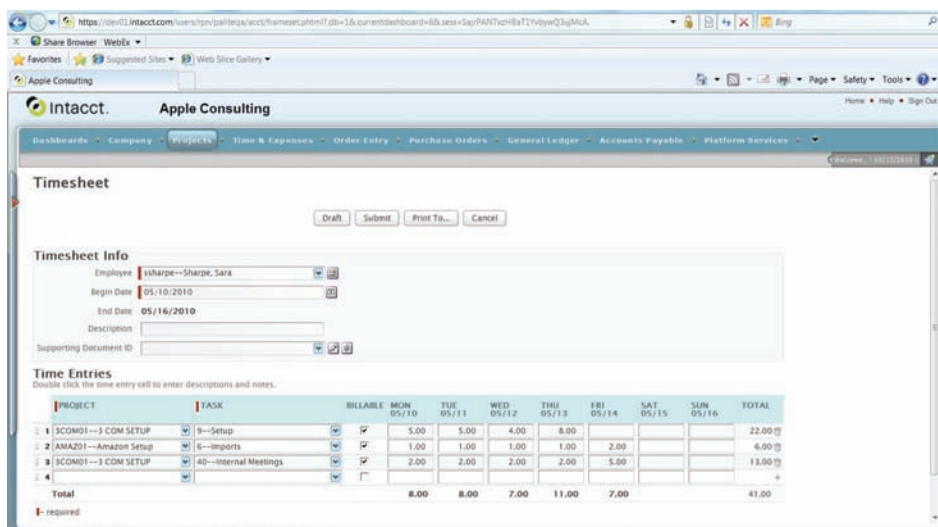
https://dev01.intacct.com/users/rpn/paliteqa/acct/frameset.phtml?.db=1&.currentdashboard=6&.sess=SajrPANTxzH8aT1YvbywQ3ujMcA.

Bing

Share Browser WebEx

Favorites Suggested Sites Web Slice Gallery

Apple Consulting

Page Safety Tools

Intacct. Apple Consulting

Home Help Sign Out

Dashboards Company Projects Time & Expenses Order Entry Purchase Orders General Ledger Accounts Payable Platform Services

Welcome, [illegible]

Timesheet

Draft Submit Print To... Cancel

Timesheet Info

Employee ssharpe--Sharpe, Sara

Begin Date 05/10/2010

End Date 05/16/2010

Description

Supporting Document ID

Time Entries

Double click the time entry cell to enter descriptions and notes.

| | PROJECT | TASK | BILLABLE | MON 05/10 | TUE 05/11 | WED 05/12 | THU 05/13 | FRI 05/14 | SAT 05/15 | SUN 05/16 | TOTAL |
|---|---|---|---|---|---|---|---|---|---|---|---|
| 1 | 3COM01--3 COM SETUP | 9--Setup | ☑ | 5.00 | 5.00 | 4.00 | 8.00 | | | | 22.00 |
| 2 | AMAZ01--Amazon Setup | 6--Imports | ☑ | 1.00 | 1.00 | 1.00 | 1.00 | 2.00 | | | 6.00 |
| 3 | 3COM01--3 COM SETUP | 40--Internal Meetings | ☑ | 2.00 | 2.00 | 2.00 | 2.00 | 5.00 | | | 13.00 |
| 4 | | | ☐ | | | | | | | | |
| | Total | | | 8.00 | 8.00 | 7.00 | 11.00 | 7.00 | | | 41.00 |

- required